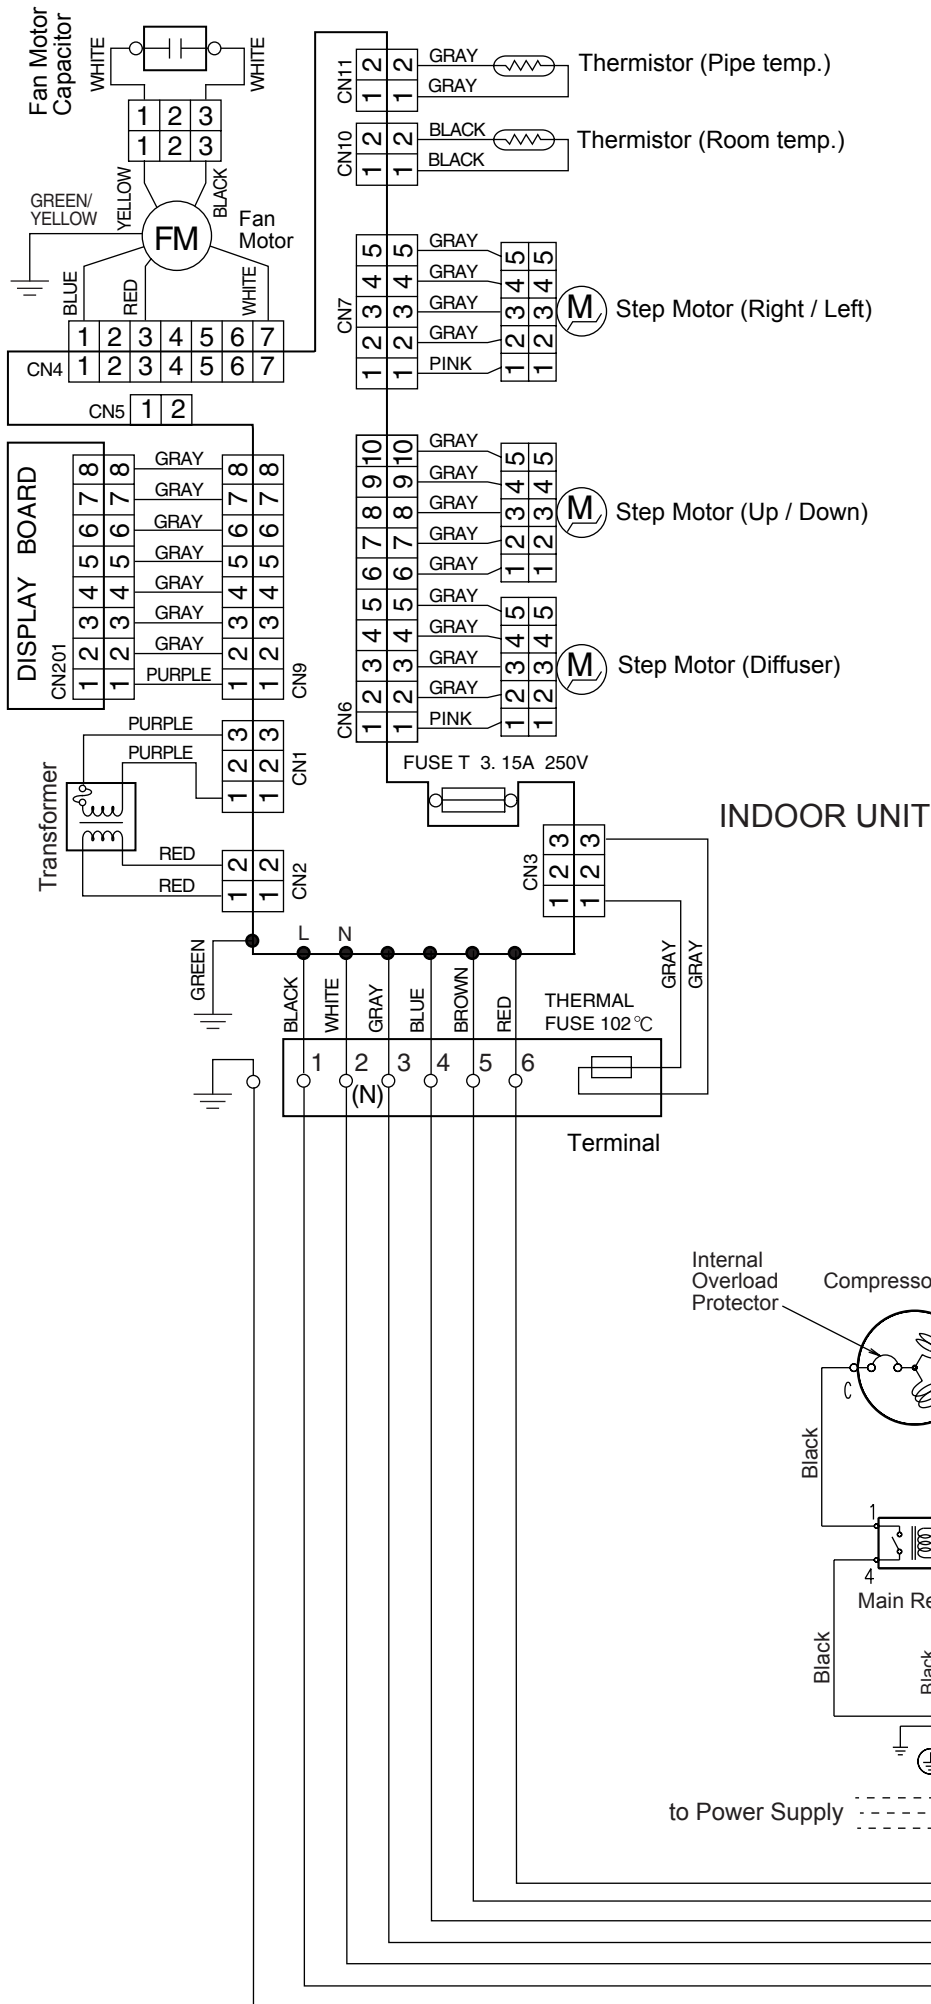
Fan Motor Capacitor
WHITE
WHITE
1 2 3
1 2 3
GREEN/ YELLOW
YELLOW
BLACK
FM
Fan Motor
BLUE
RED
WHITE
1 2 3 4 5 6 7
CN4 1 2 3 4 5 6 7
CN5 1 2
DISPLAY BOARD
CN201
8 7 6 5 4 3 2 1
8 7 6 5 4 3 2 1
GRAY
GRAY
GRAY
GRAY
GRAY
GRAY
GRAY
PURPLE
8 7 6 5 4 3 2 1
8 7 6 5 4 3 2 1
CN9
PURPLE
PURPLE
3 2 1
3 2 1
CN1
Transformer
RED
RED
2 1
2 1
CN2
GREEN
L
N
CN11
2 1
2 1
GRAY
GRAY
Thermistor (Pipe temp.)
CN10
2 1
2 1
BLACK
BLACK
Thermistor (Room temp.)
CN7
5 4 3 2 1
5 4 3 2 1
GRAY
GRAY
GRAY
GRAY
PINK
5 4 3 2 1
5 4 3 2 1
M
Step Motor (Right / Left)
10 9 8 7 6
10 9 8 7 6
GRAY
GRAY
GRAY
GRAY
GRAY
5 4 3 2 1
5 4 3 2 1
M
Step Motor (Up / Down)
5 4 3 2 1
5 4 3 2 1
CN6
GRAY
GRAY
GRAY
GRAY
PINK
5 4 3 2 1
5 4 3 2 1
M
Step Motor (Diffuser)
FUSE T 3. 15A 250V
INDOOR UNIT
CN3
3 2 1
3 2 1
GRAY
GRAY
BLACK
WHITE
GRAY
BLUE
BROWN
RED
THERMAL FUSE 102℃
1 2 (N) 3 4 5 6
Terminal
Internal Overload Protector
Compresso
C
Black
1
4
Main Re
Black
Black
to Power Supply